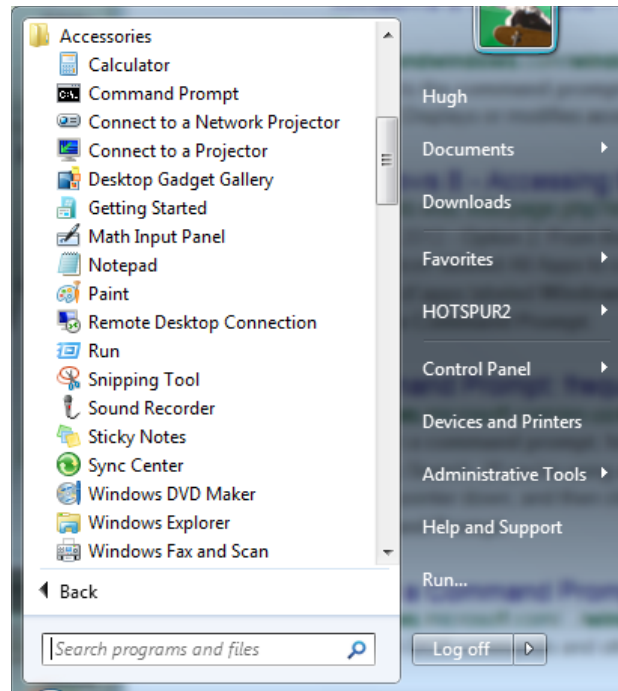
Accessories
Calculator
Command Prompt
Connect to a Network Projector
Connect to a Projector
Desktop Gadget Gallery
Getting Started
Math Input Panel
Notepad
Paint
Remote Desktop Connection
Run
Snipping Tool
Sound Recorder
Sticky Notes
Sync Center
Windows DVD Maker
Windows Explorer
Windows Fax and Scan

Back

Search programs and files

Hugh
Documents
Downloads
Favorites
HOTSPUR2
Control Panel
Devices and Printers
Administrative Tools
Help and Support
Run...
Log off